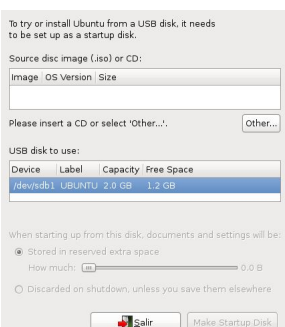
To try or install Ubuntu from a USB disk, it needs to be set up as a startup disk.

Source disc image (.iso) or CD:

| Image | OS Version | Size |
|---|---|---|

Please insert a CD or select 'Other...'.

Other...

USB disk to use:

| Device | Label | Capacity | Free Space |
|---|---|---|---|
| /dev/sdb1 | UBUNTU | 2.0 GB | 1.2 GB |

When starting up from this disk, documents and settings will be:

Stored in reserved extra space

How much: 0.0 B

Discarded on shutdown, unless you save them elsewhere

Salir

Make Startup Disk